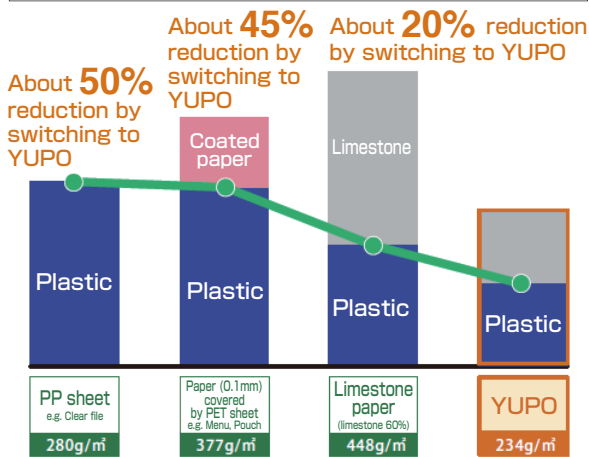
About 50% reduction by switching to YUPO

About 45% reduction by switching to YUPO

About 20% reduction by switching to YUPO

Plastic

Coated paper

Plastic

Limestone

Plastic

Plastic

PP sheet
e.g. Clear file
280g/㎡

Paper (0.1mm) covered by PET sheet
e.g. Menu, Pouch
377g/㎡

Limestone paper
(limestone 60%)
448g/㎡

YUPO
234g/㎡